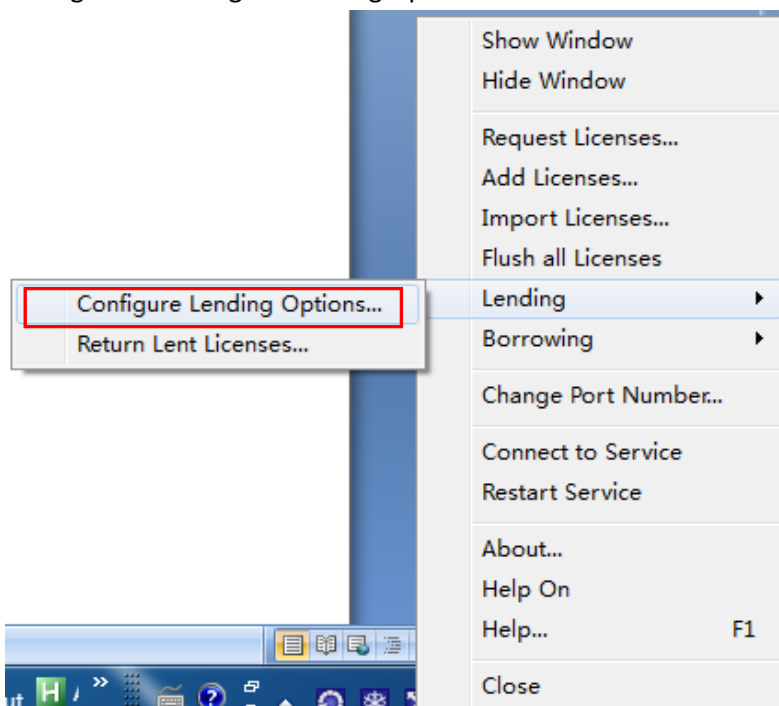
Show Window
Hide Window
Request Licenses...
Add Licenses...
Import Licenses...
Flush all Licenses
Lending
Borrowing
Change Port Number...
Connect to Service
Restart Service
About...
Help On
Help... F1
Close

Configure Lending Options...
Return Lent Licenses...